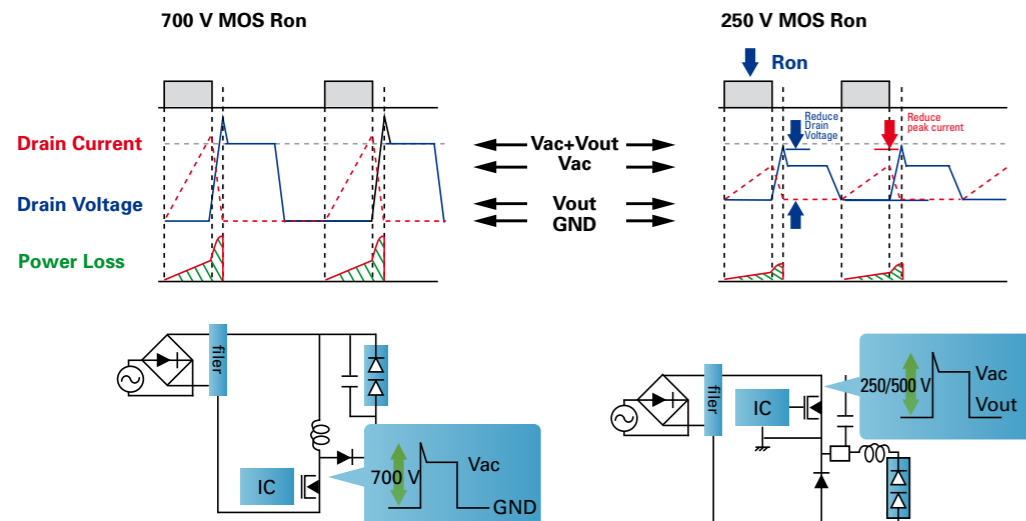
700 V MOS Ron

250 V MOS Ron

Ron

Drain Current

Drain Voltage

Power Loss

Vac+Vout

Vac

Vout

GND

Reduce Drain Voltage

Reduce peak current

filer

IC

700 V

Vac

GND

filer

IC

250/500 V

Vac

Vout